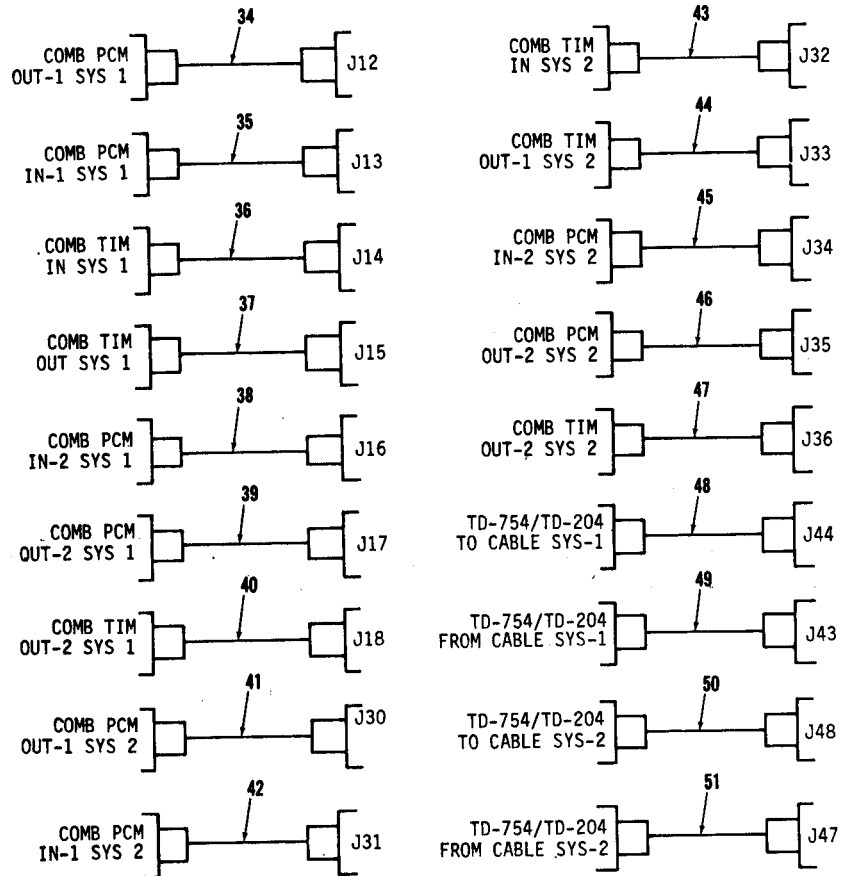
34
COMB PCM OUT-1 SYS 1
J12

35
COMB PCM IN-1 SYS 1
J13

36
COMB TIM IN SYS 1
J14

37
COMB TIM OUT SYS 1
J15

38
COMB PCM IN-2 SYS 1
J16

39
COMB PCM OUT-2 SYS 1
J17

40
COMB TIM OUT-2 SYS 1
J18

41
COMB PCM OUT-1 SYS 2
J30

42
COMB PCM IN-1 SYS 2
J31

43
COMB TIM IN SYS 2
J32

44
COMB TIM OUT-1 SYS 2
J33

45
COMB PCM IN-2 SYS 2
J34

46
COMB PCM OUT-2 SYS 2
J35

47
COMB TIM OUT-2 SYS 2
J36

48
TD-754/TD-204 TO CABLE SYS-1
J44

49
TD-754/TD-204 FROM CABLE SYS-1
J43

50
TD-754/TD-204 TO CABLE SYS-2
J48

51
TD-754/TD-204 FROM CABLE SYS-2
J47